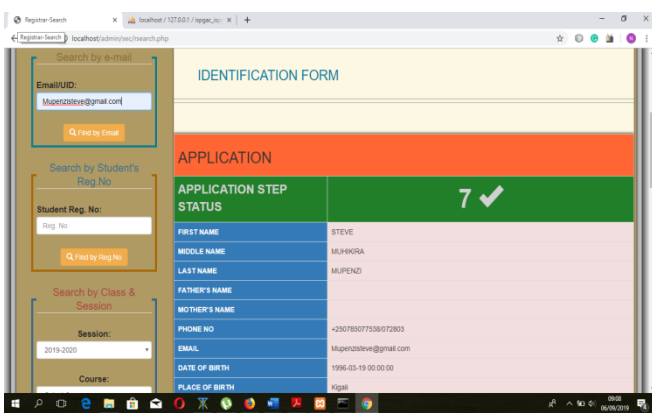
Registrar-Search × localhost / 127.0.0.1 / opgac_isu × +

Registrar-Search localhost/admin/sec/search.php

Search by e-mail

Email/UID:

Mupenzisteve@gmail.com

Find by Email

Search by Student's Reg.No

Student Reg. No:

Reg. No

Find by Reg.No

Search by Class & Session

Session:

2019-2020

Course:

IDENTIFICATION FORM

APPLICATION

| APPLICATION STEP STATUS | 7 ✔ |
|---|---|
| FIRST NAME | STEVE |
| MIDDLE NAME | MUHIKIRA |
| LAST NAME | MUPENZI |
| FATHER'S NAME | |
| MOTHER'S NAME | |
| PHONE NO | +250785077538/072803 |
| EMAIL | Mupenzisteve@gmail.com |
| DATE OF BIRTH | 1996-03-19 00:00:00 |
| PLACE OF BIRTH | Kigali |

09:08
06/09/2019